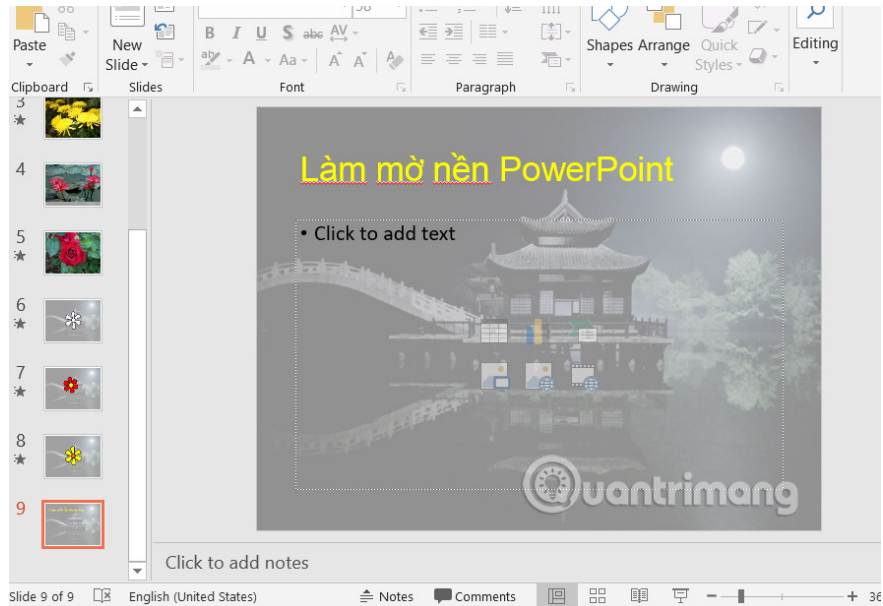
Paste
New Slide
Shapes Arrange
Quick Styles
Editing
Clipboard
Slides
Font
Paragraph
Drawing
3
4
5
6
7
8
9
Làm mờ nền PowerPoint
• Click to add text
Quantrimang
Click to add notes
Slide 9 of 9
English (United States)
Notes
Comments
36